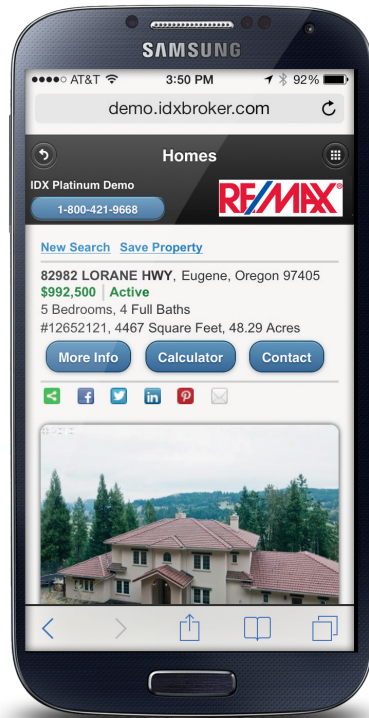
SAMSUNG

AT&T 3:50 PM 92%

demo.idxbroker.com

Homes

IDX Platinum Demo

1-800-421-9668

RE/MAX

New Search Save Property

82982 LORANE HWY, Eugene, Oregon 97405

$992,500 | Active

5 Bedrooms, 4 Full Baths

#12652121, 4467 Square Feet, 48.29 Acres

More Info Calculator Contact